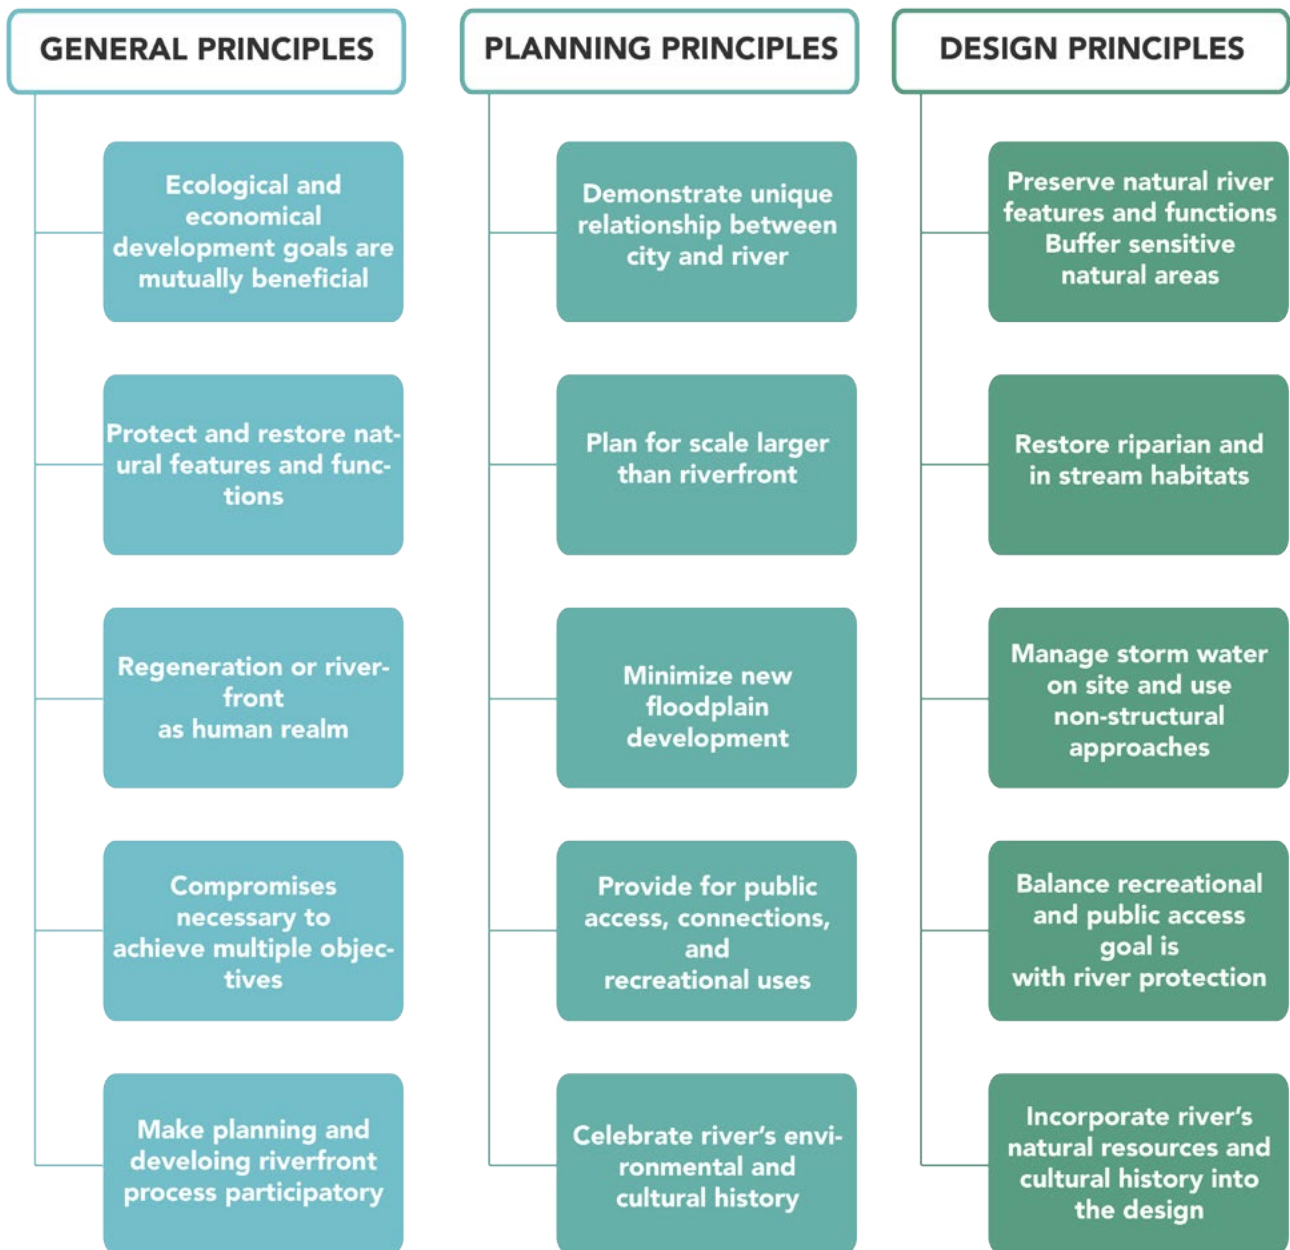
GENERAL PRINCIPLES

Ecological and economical development goals are mutually beneficial

Protect and restore natural features and functions

Regeneration or riverfront as human realm

Compromises necessary to achieve multiple objectives

Make planning and develoing riverfront process participatory

PLANNING PRINCIPLES

Demonstrate unique relationship between city and river

Plan for scale larger than riverfront

Minimize new floodplain development

Provide for public access, connections, and recreational uses

Celebrate river's environmental and cultural history

DESIGN PRINCIPLES

Preserve natural river features and functions Buffer sensitive natural areas

Restore riparian and in stream habitats

Manage storm water on site and use non-structural approaches

Balance recreational and public access goal is with river protection

Incorporate river's natural resources and cultural history into the design